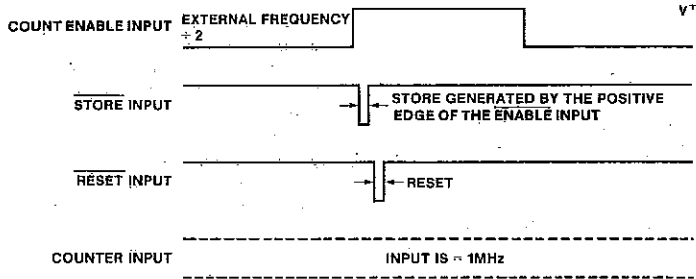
COUNT ENABLE INPUT EXTERNAL FREQUENCY $\div 2$

$V^+$

$\overline{\text{STORE}}$ INPUT

STORE GENERATED BY THE POSITIVE EDGE OF THE ENABLE INPUT

$\overline{\text{RESET}}$ INPUT

RESET

COUNTER INPUT

INPUT IS $\approx$ 1MHz